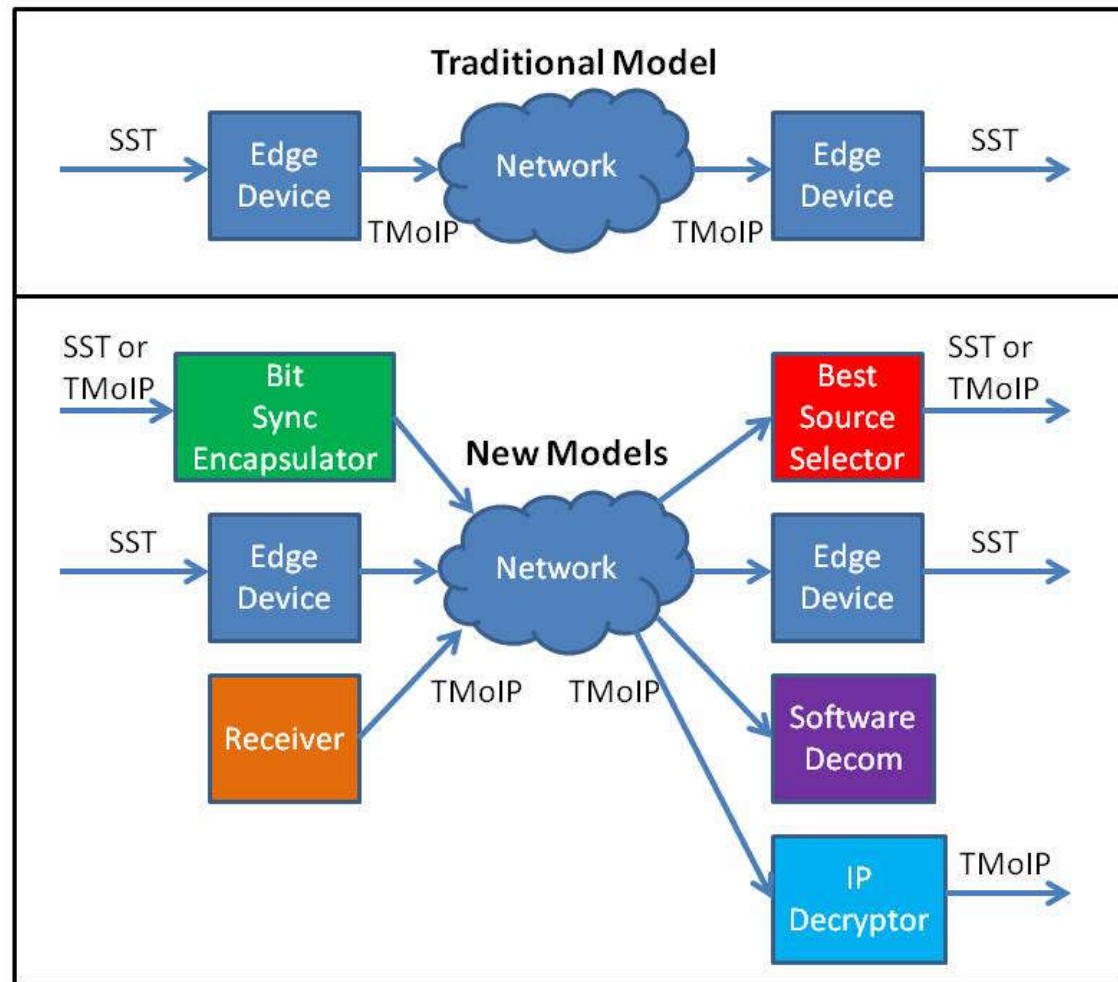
Traditional Model

SST

Edge Device

TMoIP

Network

TMoIP

Edge Device

SST

SST or TMoIP

Bit Sync Encapsulator

New Models

Best Source Selector

SST or TMoIP

SST

Edge Device

Network

Edge Device

SST

Receiver

TMoIP

TMoIP

Software Decom

IP Decryptor

TMoIP